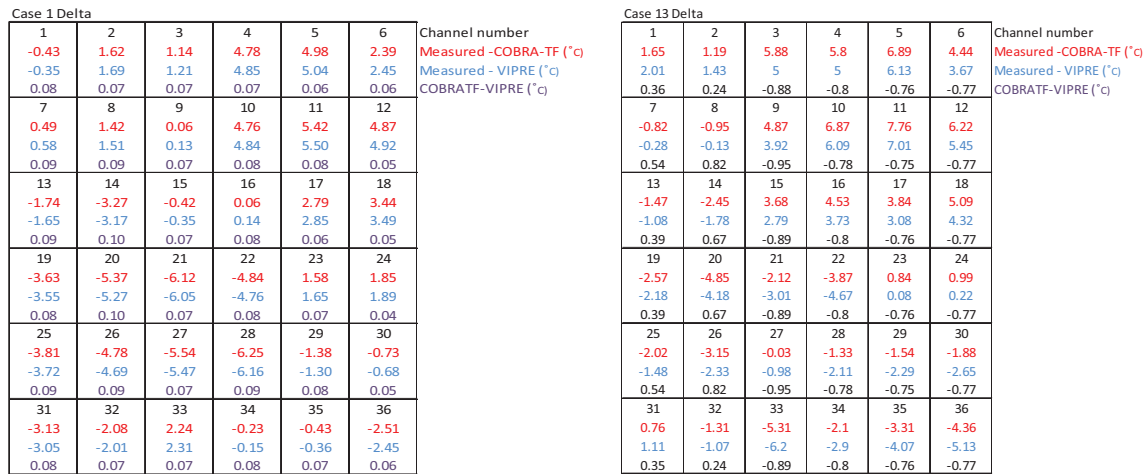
Case 1 Delta

| 1 | 2 | 3 | 4 | 5 | 6 |
|---|---|---|---|---|---|
| -0.43 | 1.62 | 1.14 | 4.78 | 4.98 | 2.39 |
| -0.35 | 1.69 | 1.21 | 4.85 | 5.04 | 2.45 |
| 0.08 | 0.07 | 0.07 | 0.07 | 0.06 | 0.06 |
| 7 | 8 | 9 | 10 | 11 | 12 |
| 0.49 | 1.42 | 0.06 | 4.76 | 5.42 | 4.87 |
| 0.58 | 1.51 | 0.13 | 4.84 | 5.50 | 4.92 |
| 0.09 | 0.09 | 0.07 | 0.08 | 0.08 | 0.05 |
| 13 | 14 | 15 | 16 | 17 | 18 |
| -1.74 | -3.27 | -0.42 | 0.06 | 2.79 | 3.44 |
| -1.65 | -3.17 | -0.35 | 0.14 | 2.85 | 3.49 |
| 0.09 | 0.10 | 0.07 | 0.08 | 0.06 | 0.05 |
| 19 | 20 | 21 | 22 | 23 | 24 |
| -3.63 | -5.37 | -6.12 | -4.84 | 1.58 | 1.85 |
| -3.55 | -5.27 | -6.05 | -4.76 | 1.65 | 1.89 |
| 0.08 | 0.10 | 0.07 | 0.08 | 0.07 | 0.04 |
| 25 | 26 | 27 | 28 | 29 | 30 |
| -3.81 | -4.78 | -5.54 | -6.25 | -1.38 | -0.73 |
| -3.72 | -4.69 | -5.47 | -6.16 | -1.30 | -0.68 |
| 0.09 | 0.09 | 0.07 | 0.09 | 0.08 | 0.05 |
| 31 | 32 | 33 | 34 | 35 | 36 |
| -3.13 | -2.08 | 2.24 | -0.23 | -0.43 | -2.51 |
| -3.05 | -2.01 | 2.31 | -0.15 | -0.36 | -2.45 |
| 0.08 | 0.07 | 0.07 | 0.08 | 0.07 | 0.06 |

Channel number
Measured -COBRA-TF (°C)
Measured - VIPRE (°C)
COBRATF-VIPRE (°C)

Case 13 Delta

| 1 | 2 | 3 | 4 | 5 | 6 |
|---|---|---|---|---|---|
| 1.65 | 1.19 | 5.88 | 5.8 | 6.89 | 4.44 |
| 2.01 | 1.43 | 5 | 5 | 6.13 | 3.67 |
| 0.36 | 0.24 | -0.88 | -0.8 | -0.76 | -0.77 |
| 7 | 8 | 9 | 10 | 11 | 12 |
| -0.82 | -0.95 | 4.87 | 6.87 | 7.76 | 6.22 |
| -0.28 | -0.13 | 3.92 | 6.09 | 7.01 | 5.45 |
| 0.54 | 0.82 | -0.95 | -0.78 | -0.75 | -0.77 |
| 13 | 14 | 15 | 16 | 17 | 18 |
| -1.47 | -2.45 | 3.68 | 4.53 | 3.84 | 5.09 |
| -1.08 | -1.78 | 2.79 | 3.73 | 3.08 | 4.32 |
| 0.39 | 0.67 | -0.89 | -0.8 | -0.76 | -0.77 |
| 19 | 20 | 21 | 22 | 23 | 24 |
| -2.57 | -4.85 | -2.12 | -3.87 | 0.84 | 0.99 |
| -2.18 | -4.18 | -3.01 | -4.67 | 0.08 | 0.22 |
| 0.39 | 0.67 | -0.89 | -0.8 | -0.76 | -0.77 |
| 25 | 26 | 27 | 28 | 29 | 30 |
| -2.02 | -3.15 | -0.03 | -1.33 | -1.54 | -1.88 |
| -1.48 | -2.33 | -0.98 | -2.11 | -2.29 | -2.65 |
| 0.54 | 0.82 | -0.95 | -0.78 | -0.75 | -0.77 |
| 31 | 32 | 33 | 34 | 35 | 36 |
| 0.76 | -1.31 | -5.31 | -2.1 | -3.31 | -4.36 |
| 1.11 | -1.07 | -6.2 | -2.9 | -4.07 | -5.13 |
| 0.35 | 0.24 | -0.89 | -0.8 | -0.76 | -0.77 |

Channel number
Measured -COBRA-TF (°C)
Measured - VIPRE (°C)
COBRATF-VIPRE (°C)